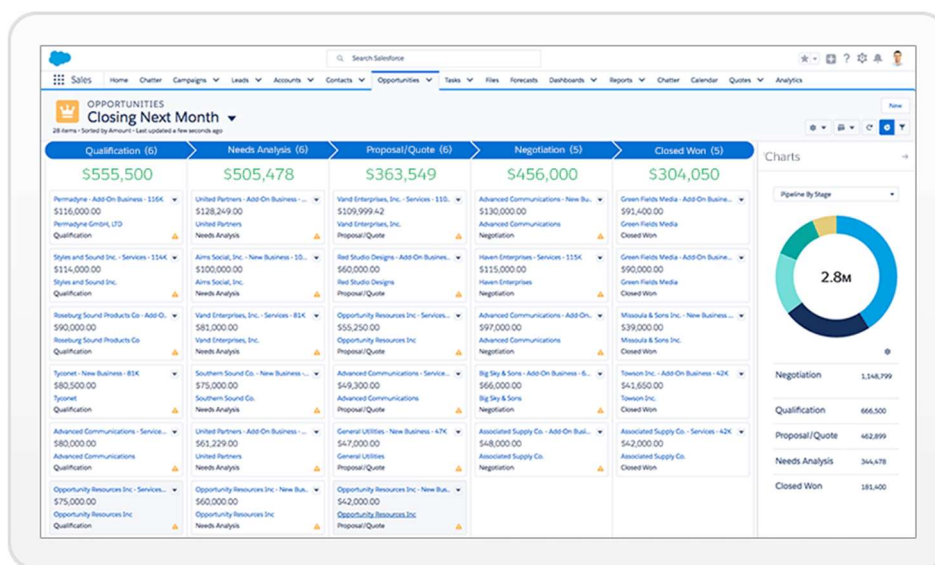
Search Salesforce

Sales Home Chatter Campaigns Leads Accounts Contacts Opportunities Tasks Files Forecasts Dashboards Reports Chatter Calendar Quotes Analytics

OPPORTUNITIES
Closing Next Month
28 items • Sorted by Amount • Last updated a few seconds ago

New

Qualification (6)
$555,500

Permadyne - Add-On Business - 116K
$116,000.00
Permadyne GmbH, LTD
Qualification

Styles and Sound Inc. - Services - 114K
$114,000.00
Styles and Sound Inc.
Qualification

Roseburg Sound Products Co - Add-O...
$90,000.00
Roseburg Sound Products Co
Qualification

Tyconet - New Business - 81K
$80,500.00
Tyconet
Qualification

Advanced Communications - Service...
$80,000.00
Advanced Communications
Qualification

Opportunity Resources Inc - Services...
$75,000.00
Opportunity Resources Inc
Qualification

Needs Analysis (6)
$505,478

United Partners - Add-On Business - ...
$128,249.00
United Partners
Needs Analysis

Aims Social, Inc. - New Business - 10...
$100,000.00
Aims Social, Inc.
Needs Analysis

Vand Enterprises, Inc. - Services - 81K
$81,000.00
Vand Enterprises, Inc.
Needs Analysis

Southern Sound Co. - New Business - ...
$75,000.00
Southern Sound Co.
Needs Analysis

United Partners - Add-On Business - ...
$61,229.00
United Partners
Needs Analysis

Opportunity Resources Inc - New Bus...
$60,000.00
Opportunity Resources Inc
Needs Analysis

Proposal/Quote (6)
$363,549

Vand Enterprises, Inc. - Services - 110...
$109,999.42
Vand Enterprises, Inc.
Proposal/Quote

Red Studio Designs - Add-On Busine...
$60,000.00
Red Studio Designs
Proposal/Quote

Opportunity Resources Inc - Services...
$55,250.00
Opportunity Resources Inc
Proposal/Quote

Advanced Communications - Service...
$49,300.00
Advanced Communications
Proposal/Quote

General Utilities - New Business - 47K
$47,000.00
General Utilities
Proposal/Quote

Opportunity Resources Inc - New Bus...
$42,000.00
Opportunity Resources Inc
Proposal/Quote

Negotiation (5)
$456,000

Advanced Communications - New Bu...
$130,000.00
Advanced Communications
Negotiation

Haven Enterprises - Services - 115K
$115,000.00
Haven Enterprises
Negotiation

Advanced Communications - Add-On...
$97,000.00
Advanced Communications
Negotiation

Big Sky & Sons - Add-On Business - 9...
$66,000.00
Big Sky & Sons
Negotiation

Associated Supply Co. - Add-On Busi...
$48,000.00
Associated Supply Co.
Negotiation

Closed Won (5)
$304,050

Green Fields Media - Add-On Busine...
$91,400.00
Green Fields Media
Closed Won

Green Fields Media - Add-On Busine...
$60,000.00
Green Fields Media
Closed Won

Missoula & Sons Inc. - New Business ...
$59,000.00
Missoula & Sons Inc.
Closed Won

Towson Inc. - Add-On Business - 42K
$41,650.00
Towson Inc.
Closed Won

Associated Supply Co. - Services - 42K
$42,000.00
Associated Supply Co.
Closed Won

Charts

Pipeline By Stage

2.8M

| | |
|---|---|
| Negotiation | 1,348,799 |
| Qualification | 666,500 |
| Proposal/Quote | 462,899 |
| Needs Analysis | 344,478 |
| Closed Won | 181,400 |